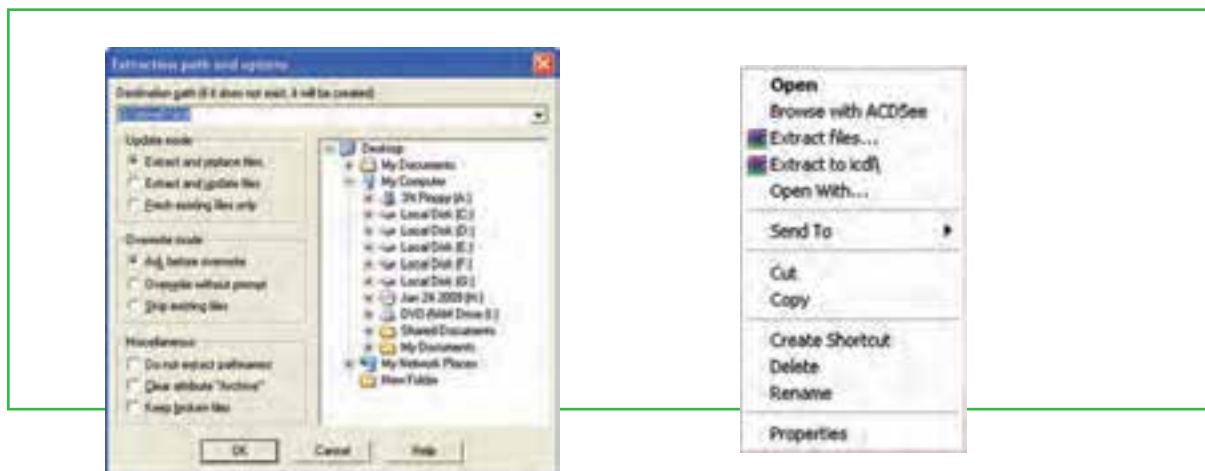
Extraction path and options

Destination path (if it does not exist, it will be created)

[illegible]

Update mode

Extract and replace files

Extract and update files

Fresh existing files only

Overwrite mode

Ask before overwrite

Overwrite without prompt

Skip existing files

Miscellaneous

Do not extract pathnames

Clear attribute "Archive"

Keep broken files

Desktop

My Documents

My Computer

3½ Floppy (A:)

Local Disk (C:)

Local Disk (D:)

Local Disk (E:)

Local Disk (F:)

Local Disk (G:)

Jan 24 2009 (H:)

DVD-RAM Drive (I:)

Shared Documents

My Documents

My Network Places

New Folder

OK

Cancel

Help

Open

Browse with ACDSee

Extract files...

Extract to icdf\

Open With...

Send To

Cut

Copy

Create Shortcut

Delete

Rename

Properties